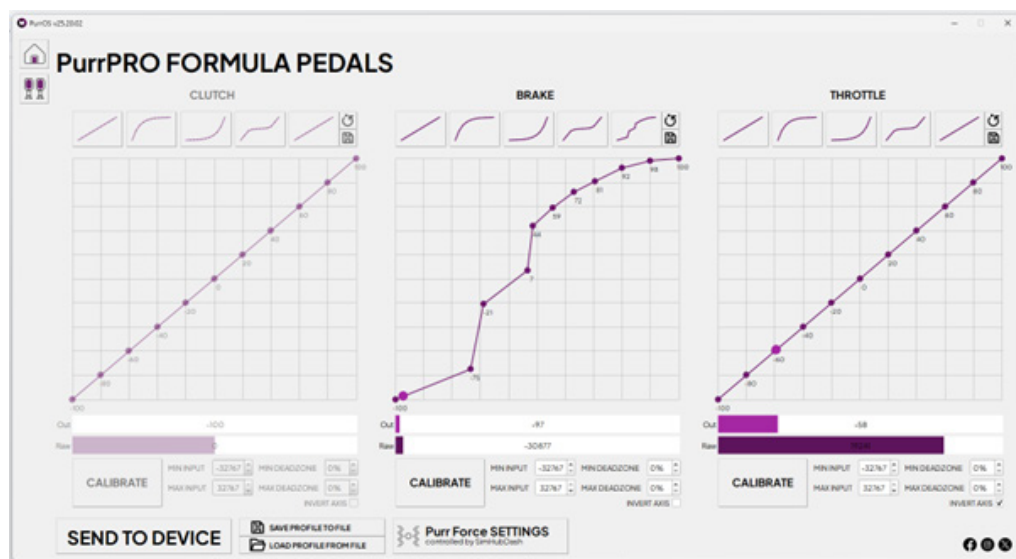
PurrOS v25.28.02

PurrPRO FORMULA PEDALS

CLUTCH

100
80
60
40
20
0
-20
-40
-60
-80
-100

Out -100
Raw 0

CALIBRATE
MIN INPUT -32767 MIN DEADZONE 0%
MAX INPUT 32767 MAX DEADZONE 0%
INVERT AXIS

BRAKE

100
98
92
81
72
59
44
3
-21
-75
-100

Out -97
Raw -30877

CALIBRATE
MIN INPUT -32767 MIN DEADZONE 0%
MAX INPUT 32767 MAX DEADZONE 0%
INVERT AXIS

THROTTLE

100
80
60
40
20
0
-20
-40
-60
-80
-100

Out -58
Raw 19041

CALIBRATE
MIN INPUT -32767 MIN DEADZONE 0%
MAX INPUT 32767 MAX DEADZONE 0%
INVERT AXIS ✓

SEND TO DEVICE
SAVE PROFILE TO FILE
LOAD PROFILE FROM FILE
Purr Force SETTINGS
controlled by SimHubDash